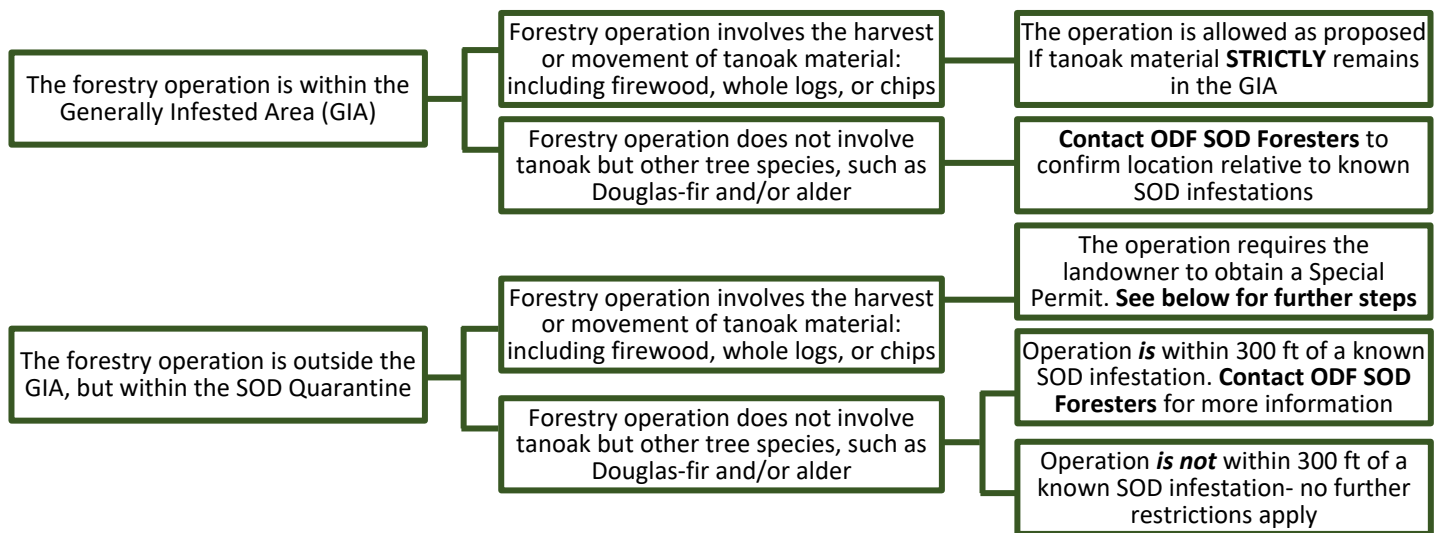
The forestry operation is within the Generally Infested Area (GIA)

Forestry operation involves the harvest or movement of tanoak material: including firewood, whole logs, or chips

The operation is allowed as proposed If tanoak material STRICTLY remains in the GIA

Forestry operation does not involve tanoak but other tree species, such as Douglas-fir and/or alder

Contact ODF SOD Foresters to confirm location relative to known SOD infestations

The forestry operation is outside the GIA, but within the SOD Quarantine

Forestry operation involves the harvest or movement of tanoak material: including firewood, whole logs, or chips

The operation requires the landowner to obtain a Special Permit. See below for further steps

Forestry operation does not involve tanoak but other tree species, such as Douglas-fir and/or alder

Operation is within 300 ft of a known SOD infestation. Contact ODF SOD Foresters for more information

Operation is not within 300 ft of a known SOD infestation- no further restrictions apply